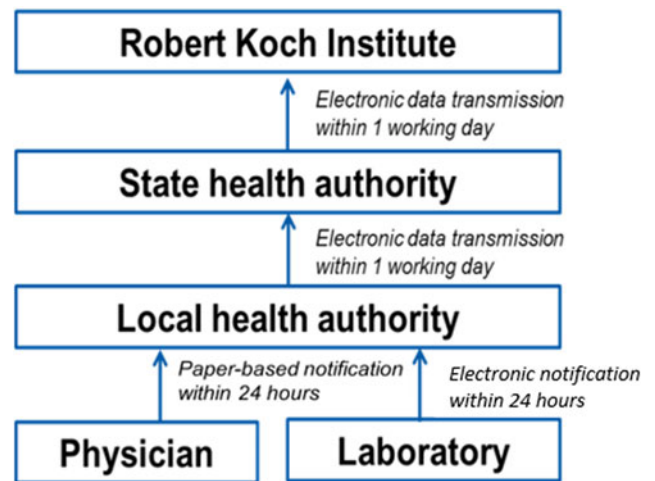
Robert Koch Institute

Electronic data transmission within 1 working day

State health authority

Electronic data transmission within 1 working day

Local health authority

Paper-based notification within 24 hours

Electronic notification within 24 hours

Physician

Laboratory